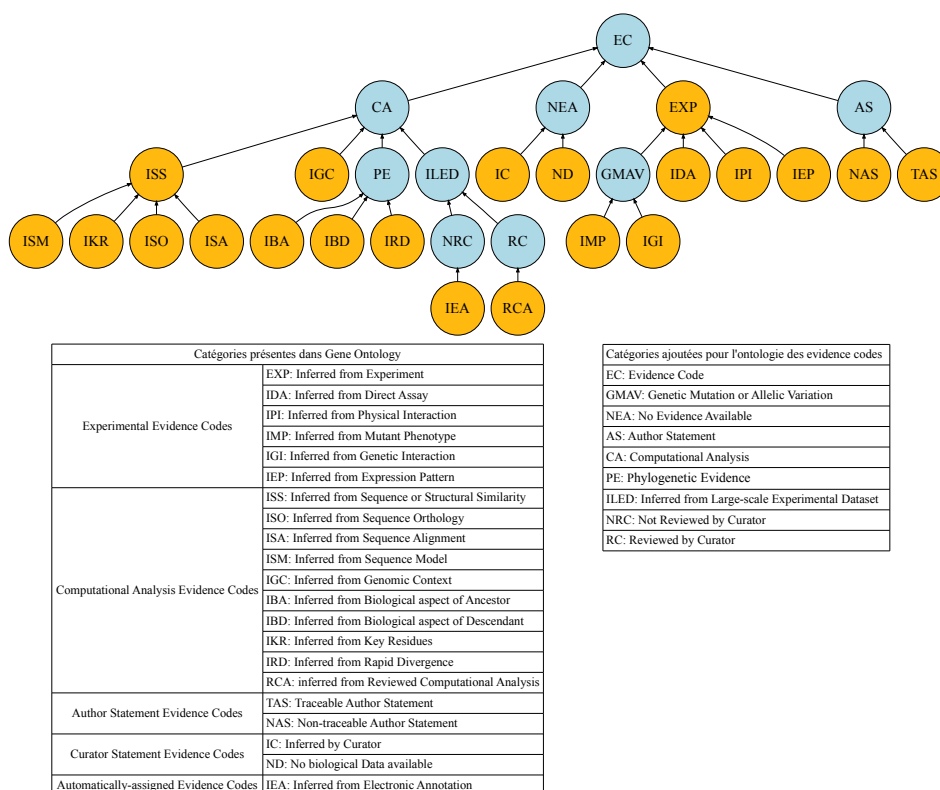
EC

CA NEA EXP AS

ISS IGC PE ILED IC ND GMAV IDA IPI IEP NAS TAS

ISM IKR ISO ISA IBA IBD IRD NRC RC IMP IGI

IEA RCA

| Catégories présentes dans Gene Ontology | |
|---|---|
| Experimental Evidence Codes | EXP: Inferred from Experiment |
| | IDA: Inferred from Direct Assay |
| | IPI: Inferred from Physical Interaction |
| | IMP: Inferred from Mutant Phenotype |
| | IGI: Inferred from Genetic Interaction |
| | IEP: Inferred from Expression Pattern |
| Computational Analysis Evidence Codes | ISS: Inferred from Sequence or Structural Similarity |
| | ISO: Inferred from Sequence Orthology |
| | ISA: Inferred from Sequence Alignment |
| | ISM: Inferred from Sequence Model |
| | IGC: Inferred from Genomic Context |
| | IBA: Inferred from Biological aspect of Ancestor |
| | IBD: Inferred from Biological aspect of Descendant |
| | IKR: Inferred from Key Residues |
| | IRD: Inferred from Rapid Divergence |
| | RCA: inferred from Reviewed Computational Analysis |
| Author Statement Evidence Codes | TAS: Traceable Author Statement |
| | NAS: Non-traceable Author Statement |
| Curator Statement Evidence Codes | IC: Inferred by Curator |
| | ND: No biological Data available |
| Automatically-assigned Evidence Codes | IEA: Inferred from Electronic Annotation |

| Catégories ajoutées pour l'ontologie des evidence codes |
|---|
| EC: Evidence Code |
| GMAV: Genetic Mutation or Allelic Variation |
| NEA: No Evidence Available |
| AS: Author Statement |
| CA: Computational Analysis |
| PE: Phylogenetic Evidence |
| ILED: Inferred from Large-scale Experimental Dataset |
| NRC: Not Reviewed by Curator |
| RC: Reviewed by Curator |